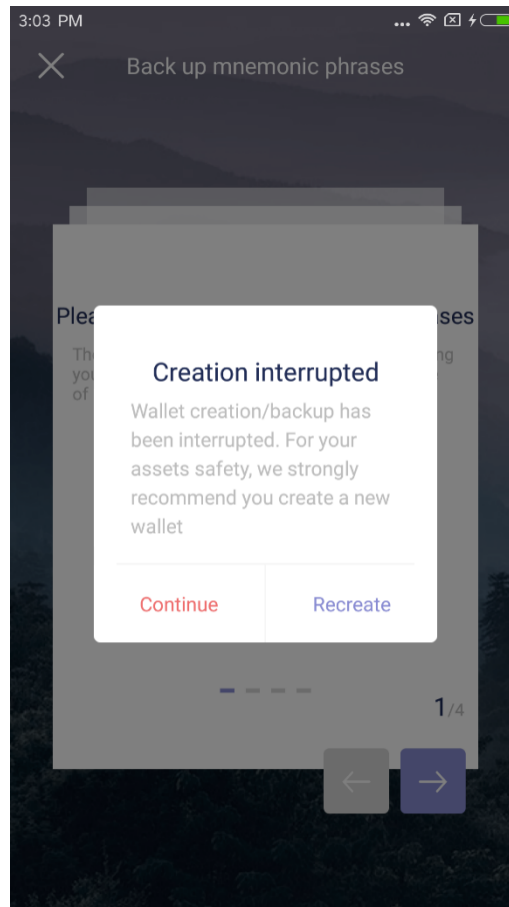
3:03 PM

Back up mnemonic phrases

Plea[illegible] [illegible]ses

The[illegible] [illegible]ng
you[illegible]
of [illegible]

Creation interrupted

Wallet creation/backup has been interrupted. For your assets safety, we strongly recommend you create a new wallet

Continue Recreate

1/4